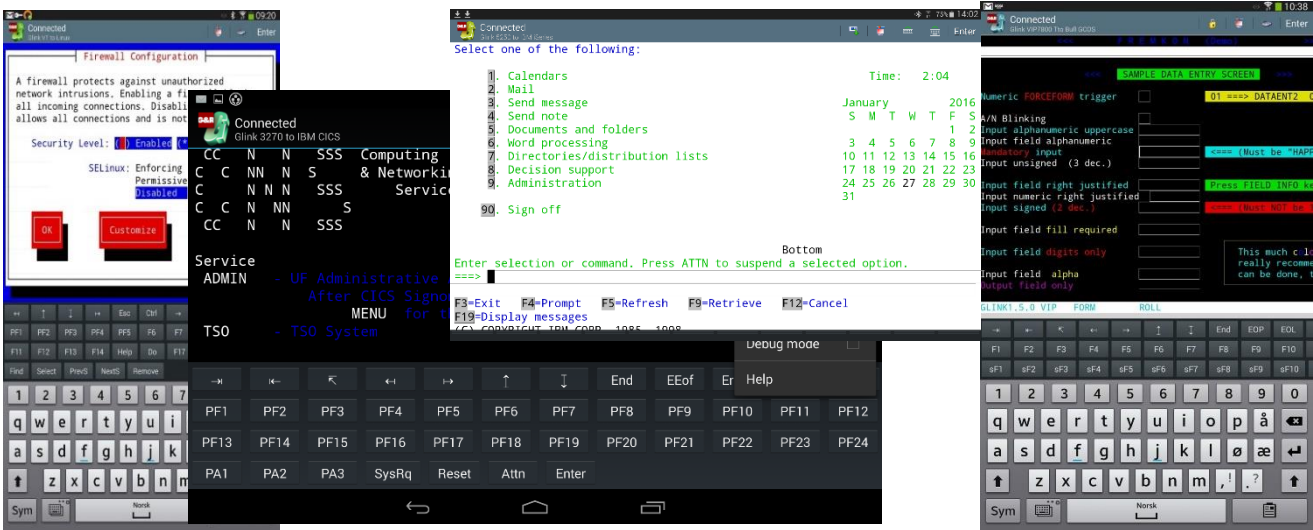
09:20
Connected
Glink VT to Linux
Enter

Firewall Configuration

A firewall protects against unauthorized network intrusions. Enabling a fi all incoming connections. Disabl allows all connections and is not

Security Level: ( ) Enabled (*

SELinux: Enforcing
Permissive
Disabled

OK
Customize

Esc Ctrl
PF1 PF2 PF3 PF4 PF5 F6 F7
F11 F12 F13 F14 Help Do F17
Find Select PrevS NextS Remove

1 2 3 4 5 6 7
q w e r t y u
a s d f g h j k
z x c v b n m
Sym Norsk

Connected
Glink 3270 to IBM CICS

CC N N SSS Computing
C C NN N S & Networkin
C N N N SSS Servic
C C N NN S
CC N N SSS

Service
ADMIN - UF Administrative
After CICS Signo
MENU for t
TSO - TSO System

End EEof Er
PF1 PF2 PF3 PF4 PF5 PF6 PF7 PF8 PF9 PF10 PF11 PF12
PF13 PF14 PF15 PF16 PF17 PF18 PF19 PF20 PF21 PF22 PF23 PF24
PA1 PA2 PA3 SysRq Reset Attn Enter

Debug mode
Help

73% 14:02
Connected
Glink 5250 to 3/4 Series
Enter

Select one of the following:

1. Calendars
2. Mail
3. Send message
4. Send note
5. Documents and folders
6. Word processing
7. Directories/distribution lists
8. Decision support
9. Administration

90. Sign off

Time: 2:04

| January | | | | | | 2016 |
|---|---|---|---|---|---|---|
| S | M | T | W | T | F | S |
| | | | | | 1 | 2 |
| 3 | 4 | 5 | 6 | 7 | 8 | 9 |
| 10 | 11 | 12 | 13 | 14 | 15 | 16 |
| 17 | 18 | 19 | 20 | 21 | 22 | 23 |
| 24 | 25 | 26 | 27 | 28 | 29 | 30 |
| 31 | | | | | | |

Bottom
Enter selection or command. Press ATTN to suspend a selected option.
===>

F3=Exit F4=Prompt F5=Refresh F9=Retrieve F12=Cancel
F19=Display messages
(C) COPYRIGHT IBM CORP. 1985, 1998

10:38
Connected
Glink VIP7800 To Bull GCOS
Enter

SAMPLE DATA ENTRY SCREEN

Numeric FORCEFORM trigger
01 ===> DATAENT2
A/N Blinking
Input alphanumeric uppercase
Input field alphanumeric
Mandatory input
<=== (Must be "HAPP
Input unsigned (3 dec.)

Input field right justified
Press FIELD INFO ke
Input numeric right justified
Input signed (2 dec.)
<=== (Must NOT be

Input field fill required

Input field digits only
This much c
really recomme
can be done, t
Input field alpha
Output field only

GLINK1.5.0 VIP FORM ROLL

End EOP EOL
F1 F2 F3 F4 F5 F6 F7 F8 F9 F10
sF1 sF2 sF3 sF4 sF5 sF6 sF7 sF8 sF9 sF10

1 2 3 4 5 6 7 8 9 0
q w e r t y u i o p å
a s d f g h j k l ø æ
z x c v b n m , ?
Sym Norsk